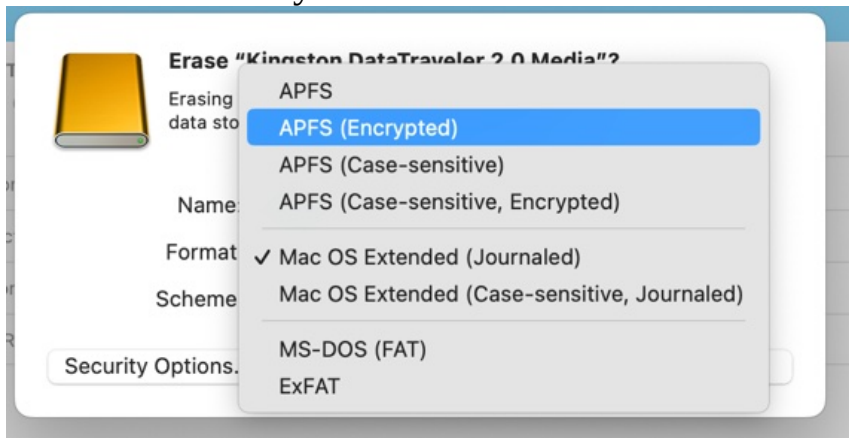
Erase "Kingston DataTraveler 2.0 Media"?

Erasing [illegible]
data sto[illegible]

Name:

Format

Scheme

Security Options.

APFS

APFS (Encrypted)

APFS (Case-sensitive)

APFS (Case-sensitive, Encrypted)

✓ Mac OS Extended (Journaled)

Mac OS Extended (Case-sensitive, Journaled)

MS-DOS (FAT)

ExFAT